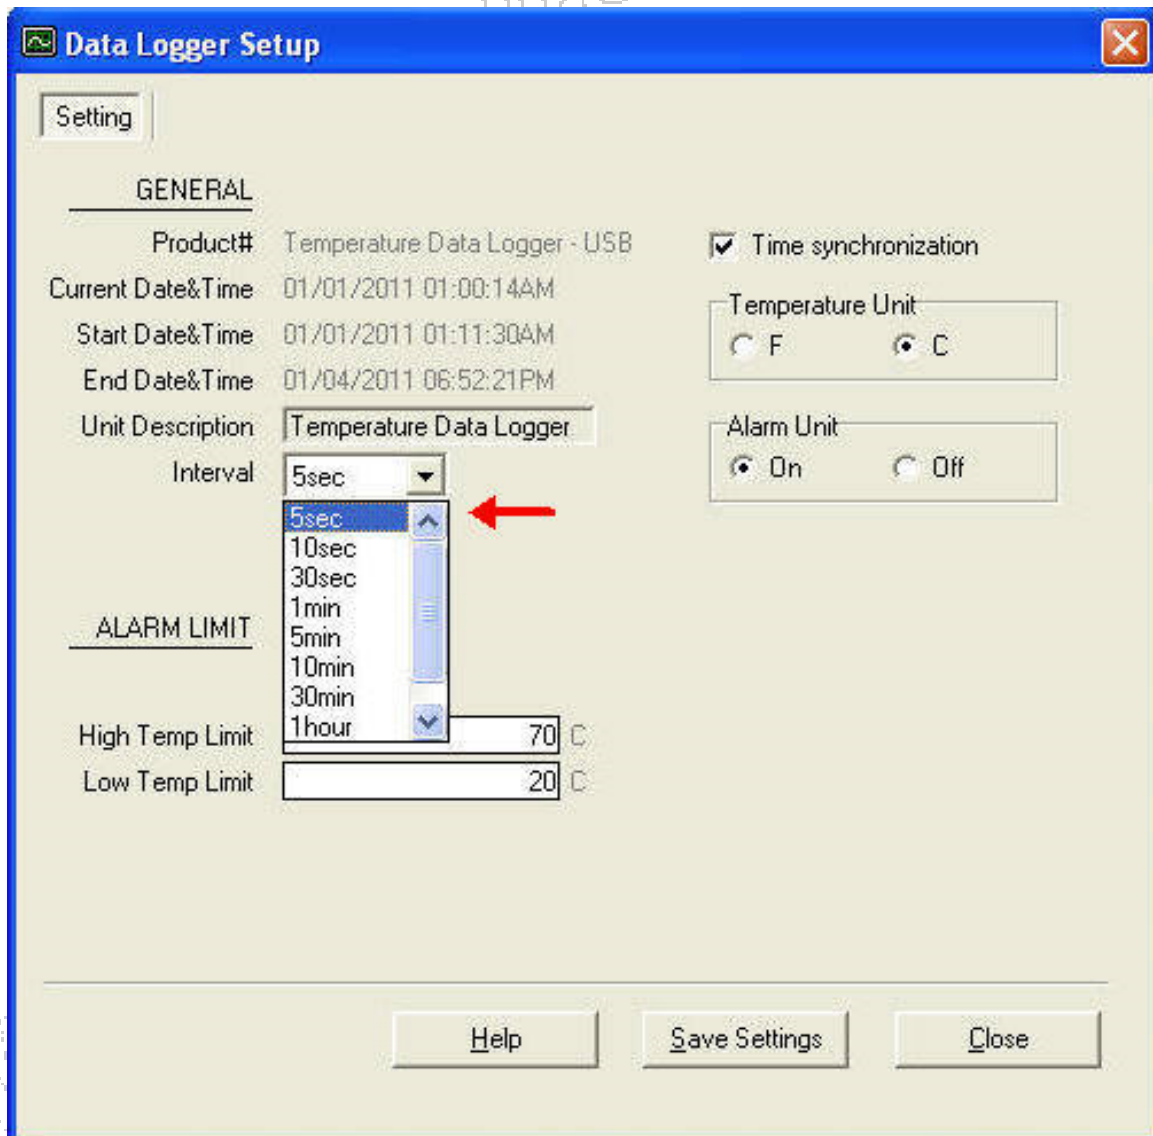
Data Logger Setup

Setting

GENERAL

Product# Temperature Data Logger - USB

Current Date&Time 01/01/2011 01:00:14AM

Start Date&Time 01/01/2011 01:11:30AM

End Date&Time 01/04/2011 06:52:21PM

Unit Description Temperature Data Logger

Interval 5sec

5sec
10sec
30sec
1min
5min
10min
30min
1hour

ALARM LIMIT

High Temp Limit 70 C

Low Temp Limit 20 C

Time synchronization

Temperature Unit
F C

Alarm Unit
On Off

Help Save Settings Close